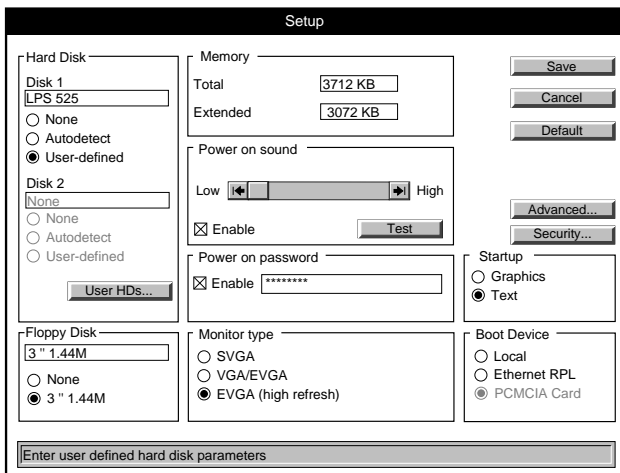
Setup

Hard Disk
Disk 1
LPS 525
None
Autodetect
User-defined
Disk 2
None
None
Autodetect
User-defined
User HDs...

Memory
Total 3712 KB
Extended 3072 KB

Power on sound
Low High
Enable
Test

Power on password
Enable ********

Save
Cancel
Default
Advanced...
Security...

Startup
Graphics
Text

Floppy Disk
3 " 1.44M
None
3 " 1.44M

Monitor type
SVGA
VGA/EVGA
EVGA (high refresh)

Boot Device
Local
Ethernet RPL
PCMCIA Card

Enter user defined hard disk parameters